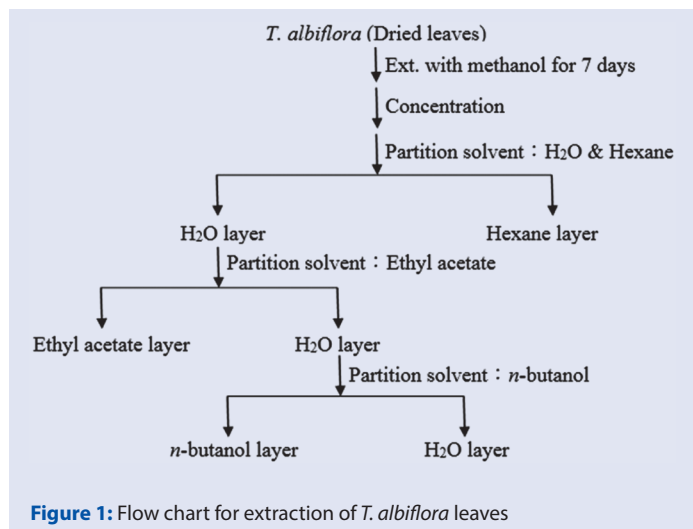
T. albiflora (Dried leaves)

Ext. with methanol for 7 days

Concentration

Partition solvent：$H_2O$ & Hexane

$H_2O$ layer

Hexane layer

Partition solvent：Ethyl acetate

Ethyl acetate layer

$H_2O$ layer

Partition solvent：n-butanol

n-butanol layer

$H_2O$ layer

Figure 1: Flow chart for extraction of T. albiflora leaves